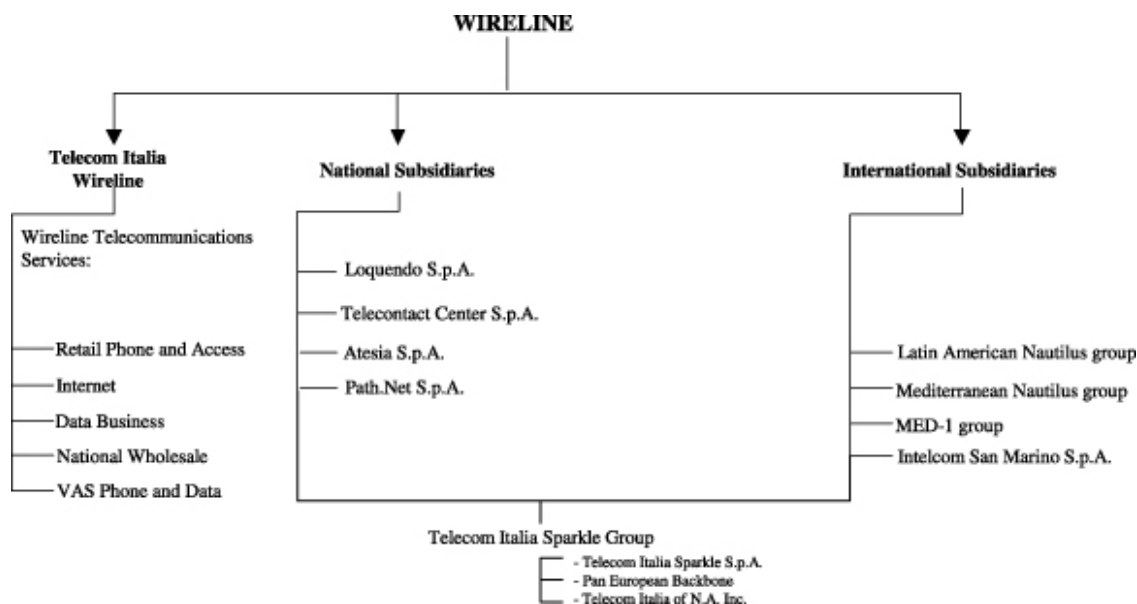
WIRELINE

Telecom Italia Wireline

National Subsidiaries

International Subsidiaries

Wireline Telecommunications Services:

Retail Phone and Access

Internet

Data Business

National Wholesale

VAS Phone and Data

Loquendo S.p.A.

Telecontact Center S.p.A.

Atesia S.p.A.

Path.Net S.p.A.

Latin American Nautilus group

Mediterranean Nautilus group

MED-1 group

Intelcom San Marino S.p.A.

Telecom Italia Sparkle Group

- Telecom Italia Sparkle S.p.A.
- Pan European Backbone
- Telecom Italia of N.A. Inc.